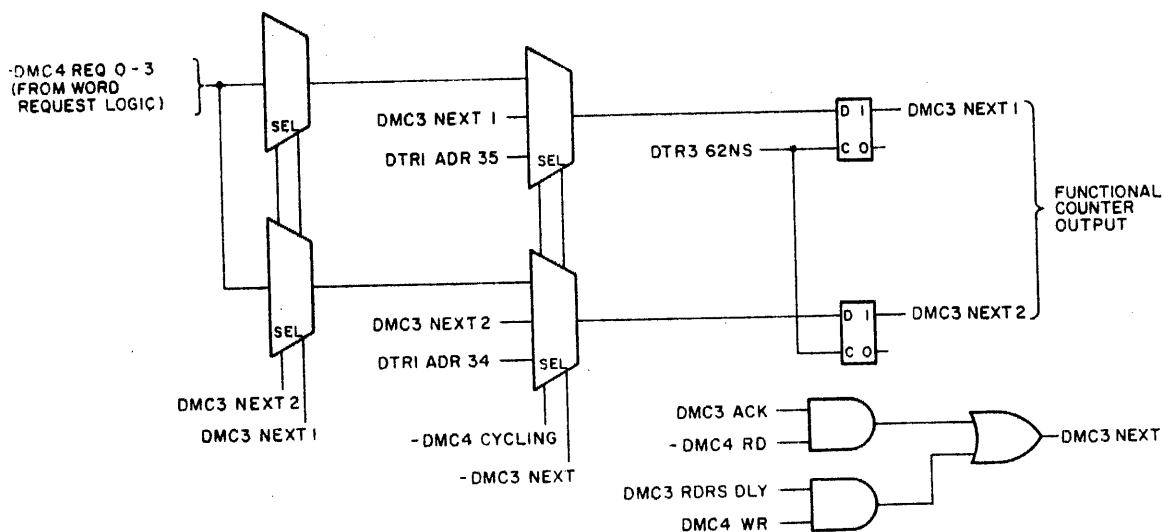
-DMC4 REQ 0-3 (FROM WORD REQUEST LOGIC)

SEL

SEL

DMC3 NEXT 2

DMC3 NEXT 1

DMC3 NEXT 1

DTR1 ADR 35

SEL

DMC3 NEXT 2

DTR1 ADR 34

SEL

-DMC4 CYCLING

-DMC3 NEXT

DTR3 62NS

D 1

C 0

DMC3 NEXT 1

D 1

C 0

DMC3 NEXT 2

FUNCTIONAL COUNTER OUTPUT

DMC3 ACK

-DMC4 RD

DMC3 RDRS DLY

DMC4 WR

DMC3 NEXT